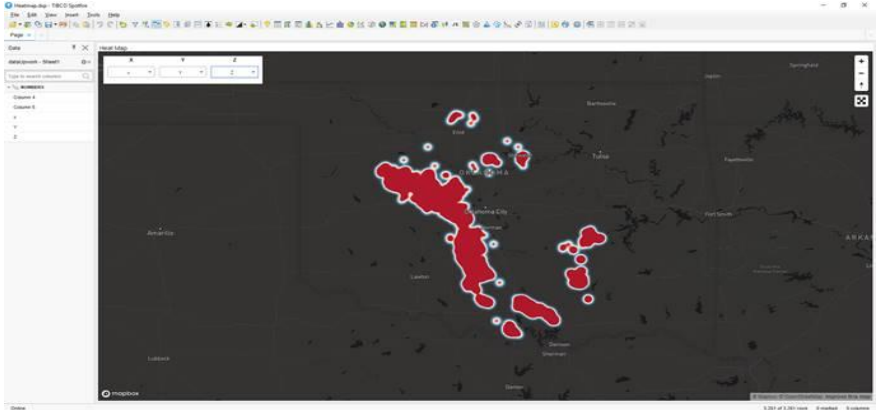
Heatmap.dxp - TIBCO Spotfire

File Edit View Insert Tools Help

Page

Data

data(json) - Sheet1

Type to search columns

NUMBERS

Column 4

Column 5

x

Y

Z

Heat Map

X

Y

Z

x

Y

Z

Joplin

Springfield

Bartlesville

Enid

Tulsa

Fayetteville

OKLAHOMA

Oklahoma City

Norman

Fort Smith

Amarillo

ARKAN

Lawton

Lubbock

Denison

Sherman

Denton

mapbox

© Mapbox © OpenStreetMap Improve this map

Online

2,261 of 2,261 rows 0 marked 5 columns